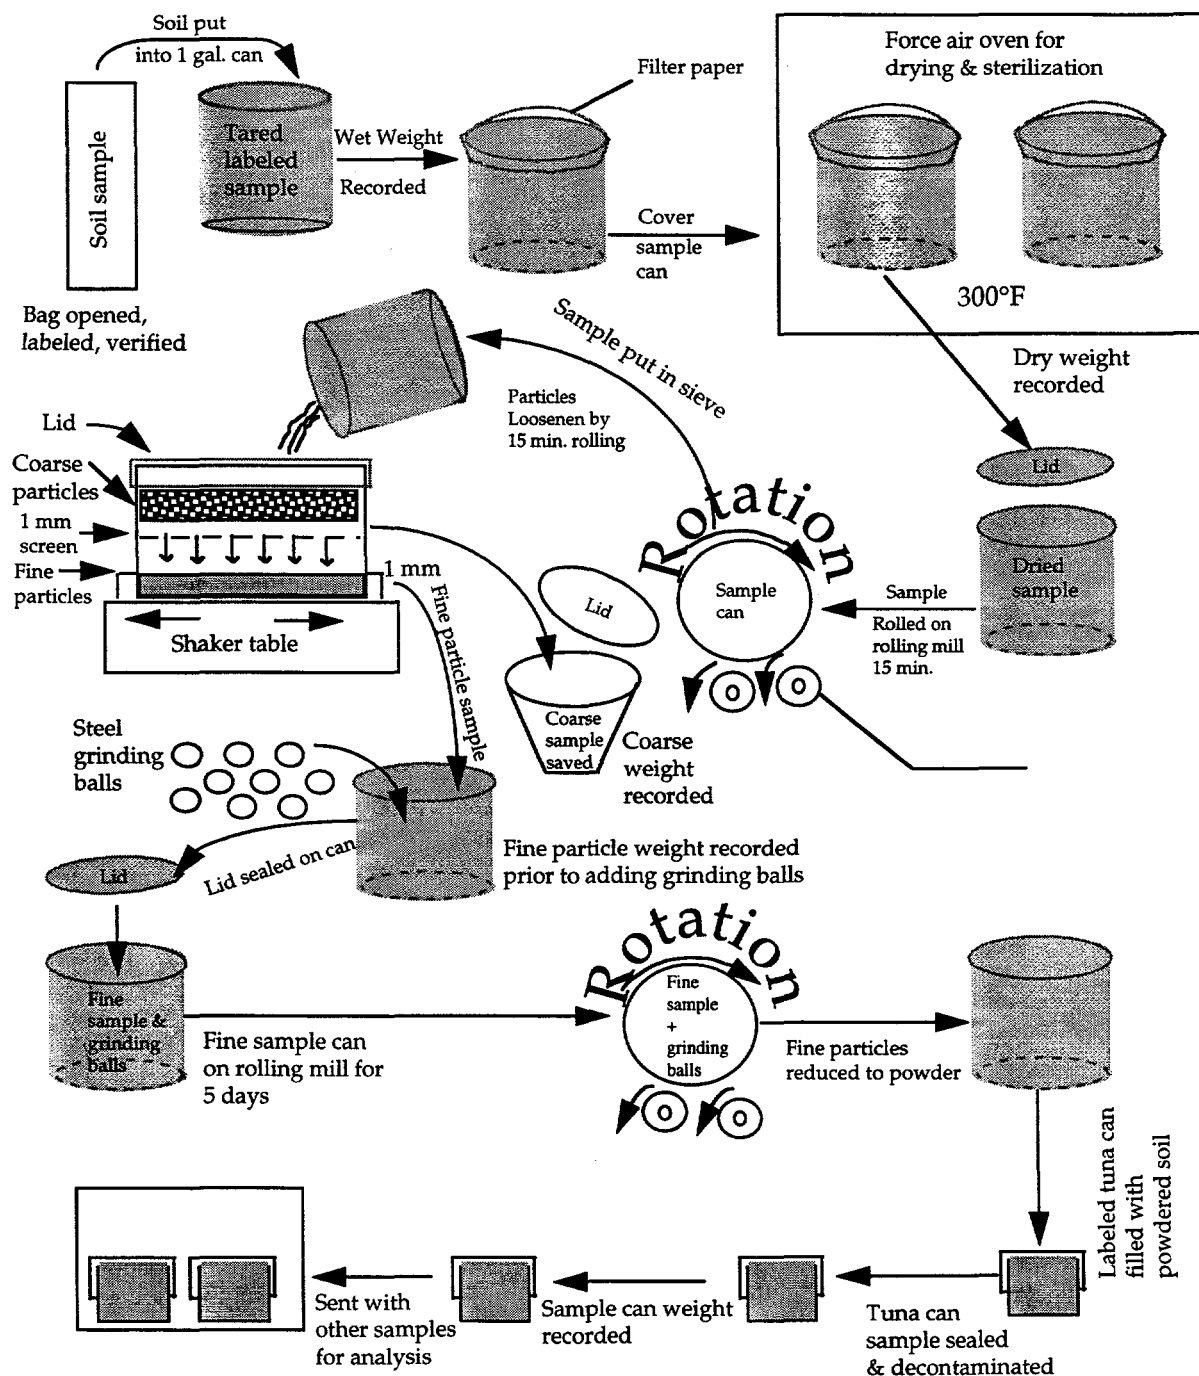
Soil sample

Soil put into 1 gal. can

Tared labeled sample

Wet Weight Recorded

Filter paper

Force air oven for drying & sterilization

Cover sample can

300°F

Bag opened, labeled, verified

Sample put in sieve

Dry weight recorded

Particles Loosenen by 15 min. rolling

Lid

Coarse particles

1 mm screen

Fine particles

1 mm

Shaker table

Rotation

Sample can

Lid

Dried sample

Sample Rolled on rolling mill 15 min.

Lid

Fine particle sample

Coarse sample saved

Coarse weight recorded

Steel grinding balls

Lid

Lid sealed on can

Fine particle weight recorded prior to adding grinding balls

Rotation

Fine sample + grinding balls

Fine sample & grinding balls

Fine sample can on rolling mill for 5 days

Fine particles reduced to powder

Labeled tuna can filled with powdered soil

Sent with other samples for analysis

Sample can weight recorded

Tuna can sample sealed & decontaminated